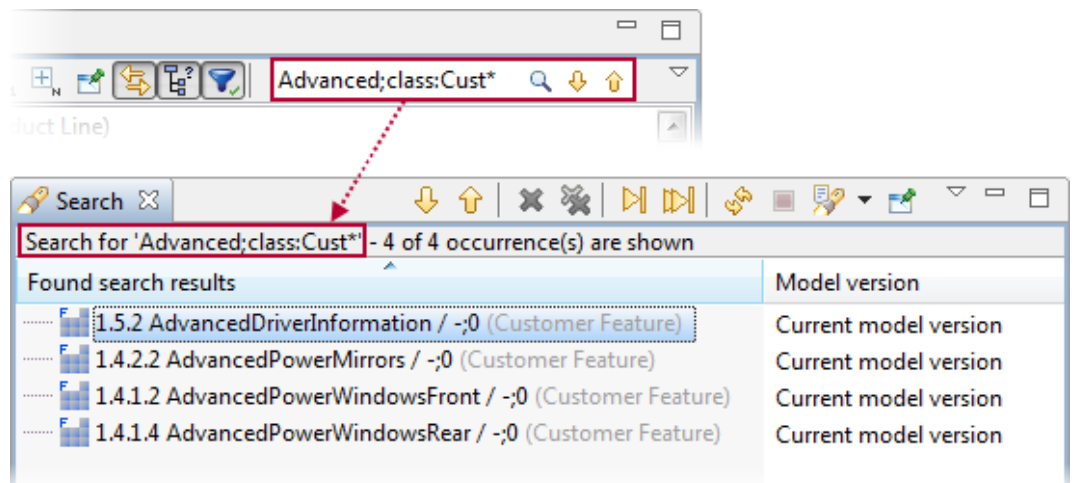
Advanced;class:Cust*

duct Line)

Search

Search for 'Advanced;class:Cust*' - 4 of 4 occurrence(s) are shown

| Found search results | Model version |
|---|---|
| 1.5.2 AdvancedDriverInformation / -;0 (Customer Feature) | Current model version |
| 1.4.2.2 AdvancedPowerMirrors / -;0 (Customer Feature) | Current model version |
| 1.4.1.2 AdvancedPowerWindowsFront / -;0 (Customer Feature) | Current model version |
| 1.4.1.4 AdvancedPowerWindowsRear / -;0 (Customer Feature) | Current model version |